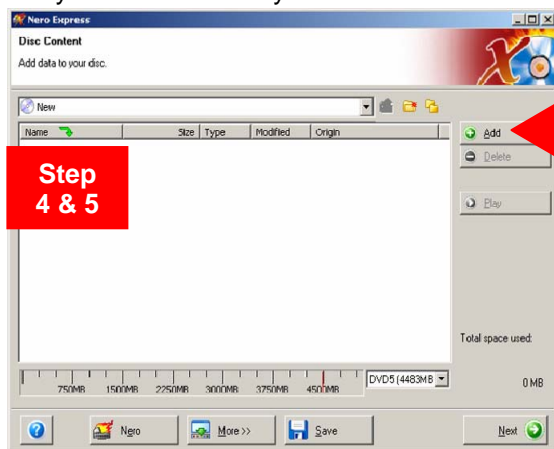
Nero Express

Disc Content

Add data to your disc.

New

| Name | Size | Type | Modified | Origin |
|---|---|---|---|---|

Add

Delete

Play

Step 4 & 5

Total space used:

750MB 1500MB 2250MB 3000MB 3750MB 4500MB

DVD5 (4483MB

0 MB

Nero

More >>

Save

Next